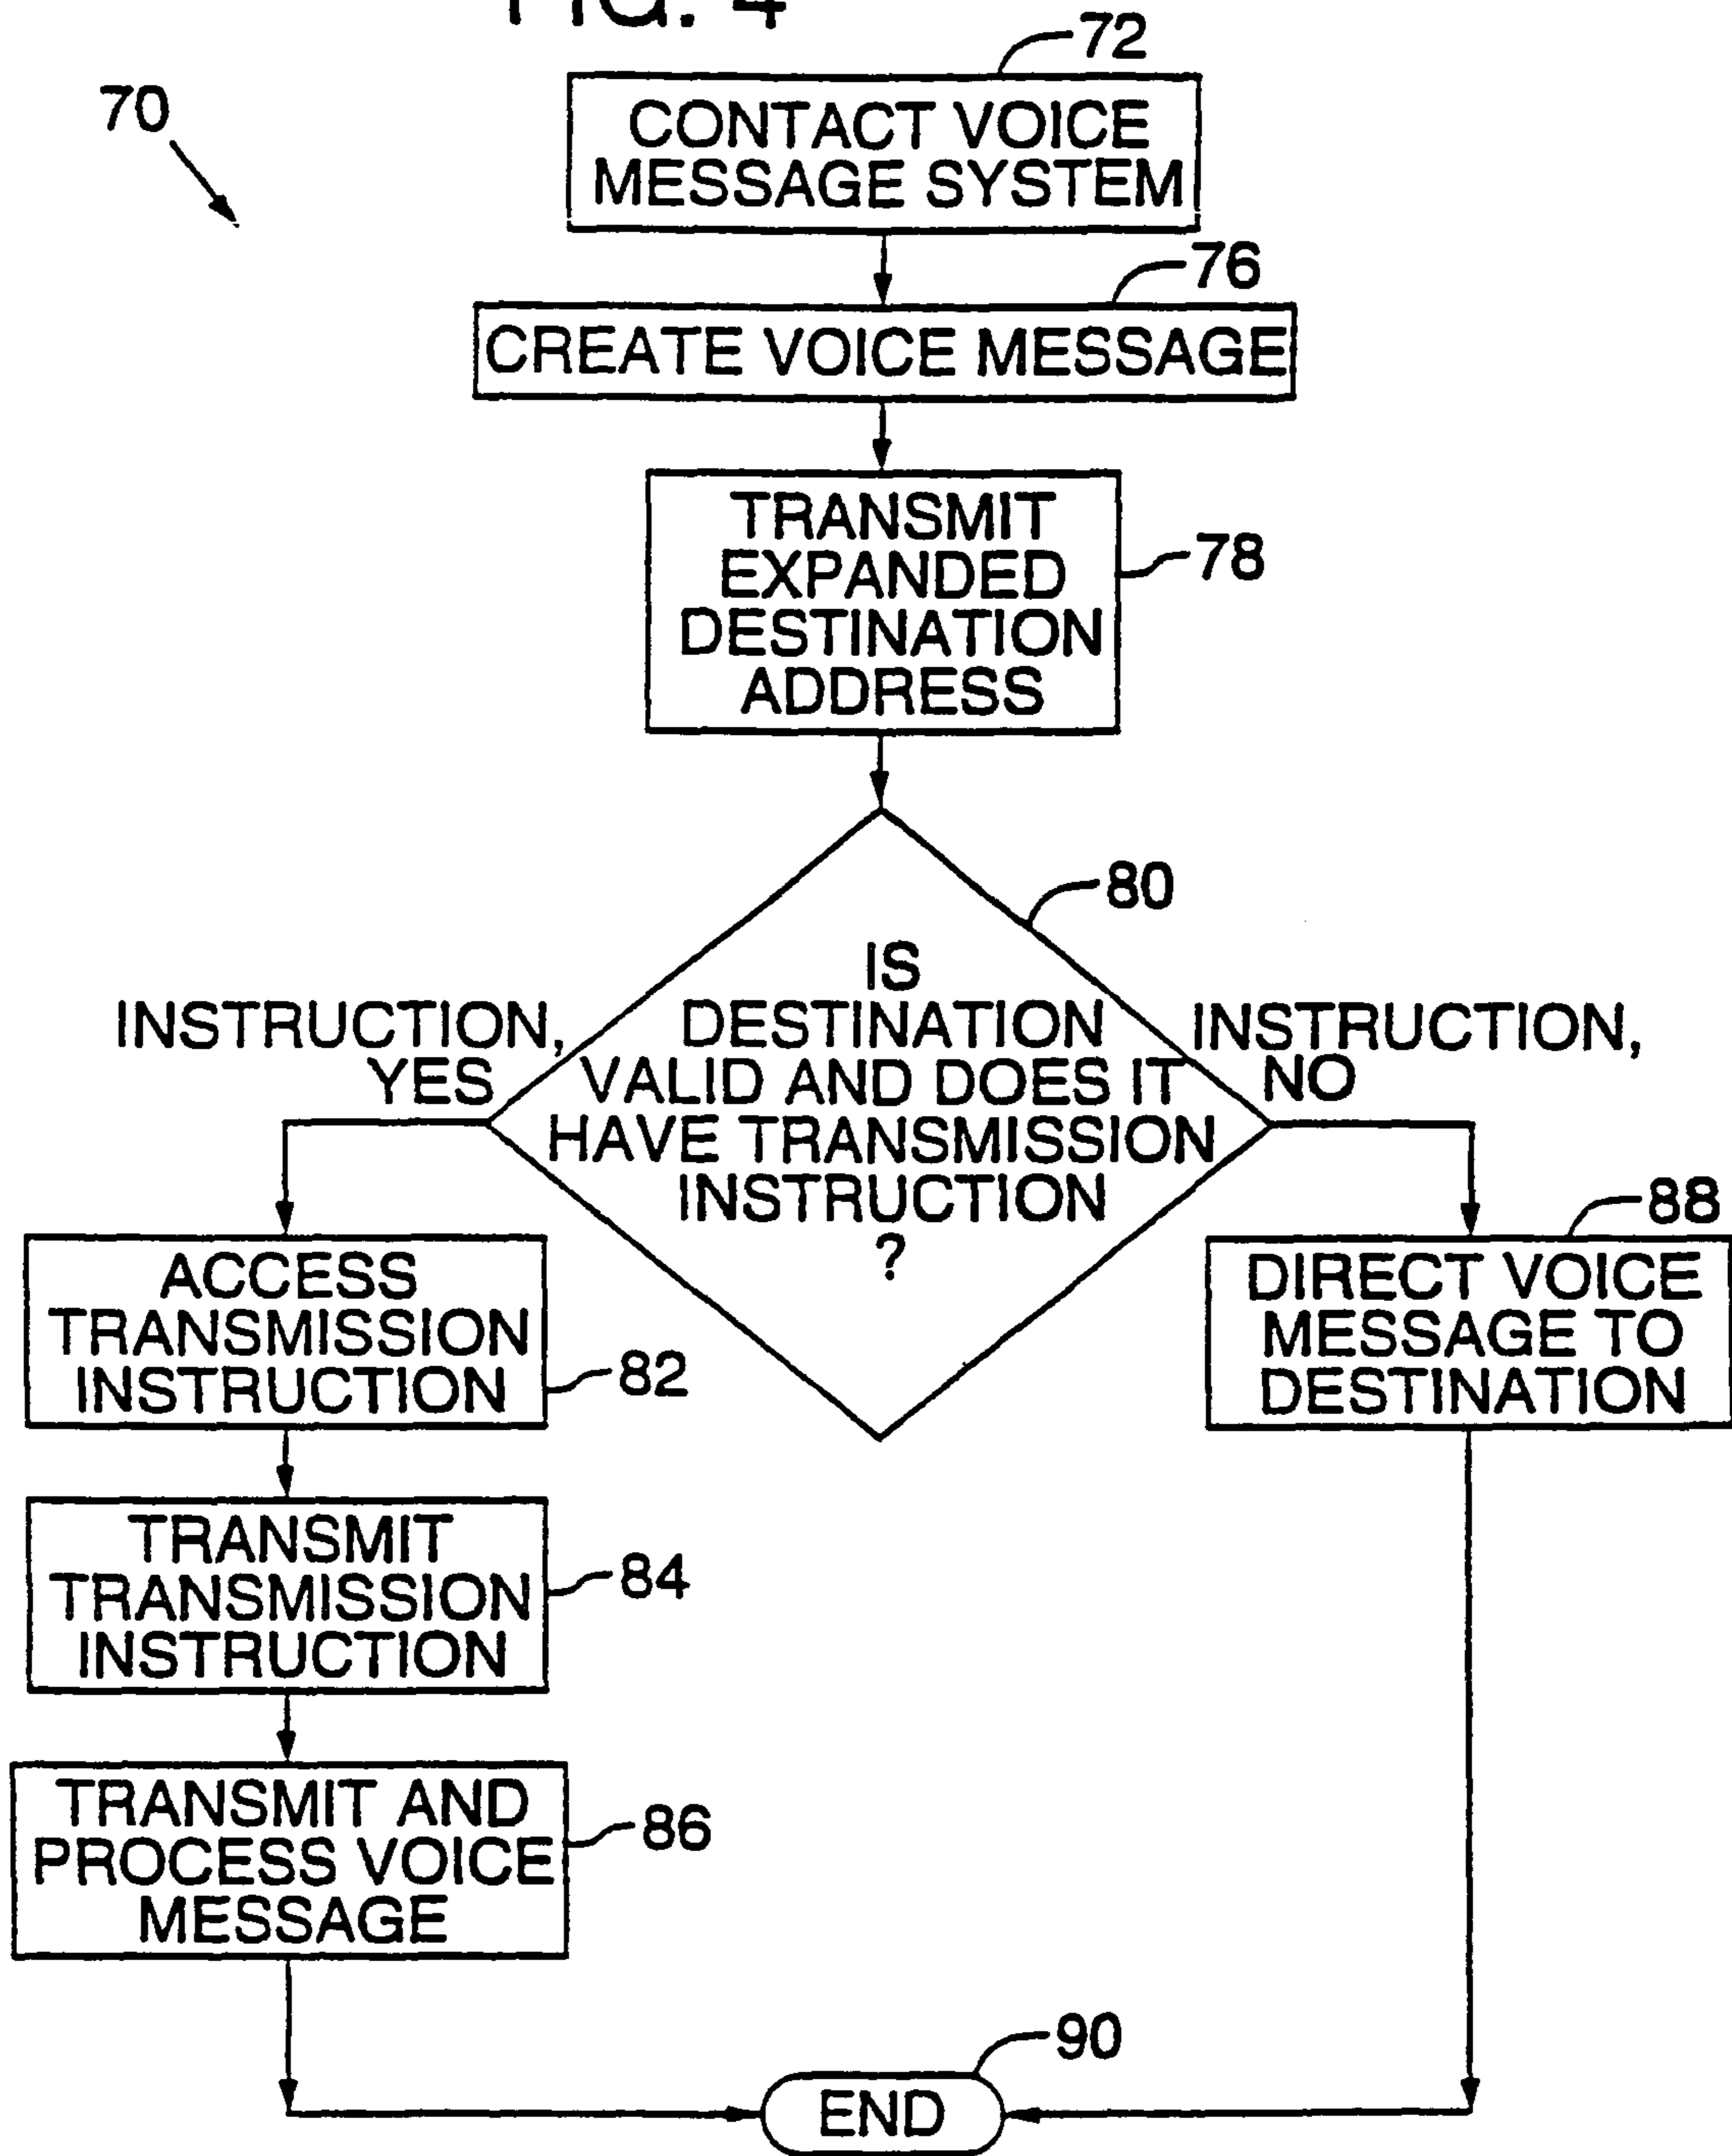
FIG. 4

70

72
CONTACT VOICE MESSAGE SYSTEM

76
CREATE VOICE MESSAGE

TRANSMIT EXPANDED DESTINATION ADDRESS
78

80
IS DESTINATION VALID AND DOES IT HAVE TRANSMISSION INSTRUCTION ?

INSTRUCTION, YES

INSTRUCTION, NO

ACCESS TRANSMISSION INSTRUCTION
82

TRANSMIT TRANSMISSION INSTRUCTION
84

TRANSMIT AND PROCESS VOICE MESSAGE
86

88
DIRECT VOICE MESSAGE TO DESTINATION

90
END